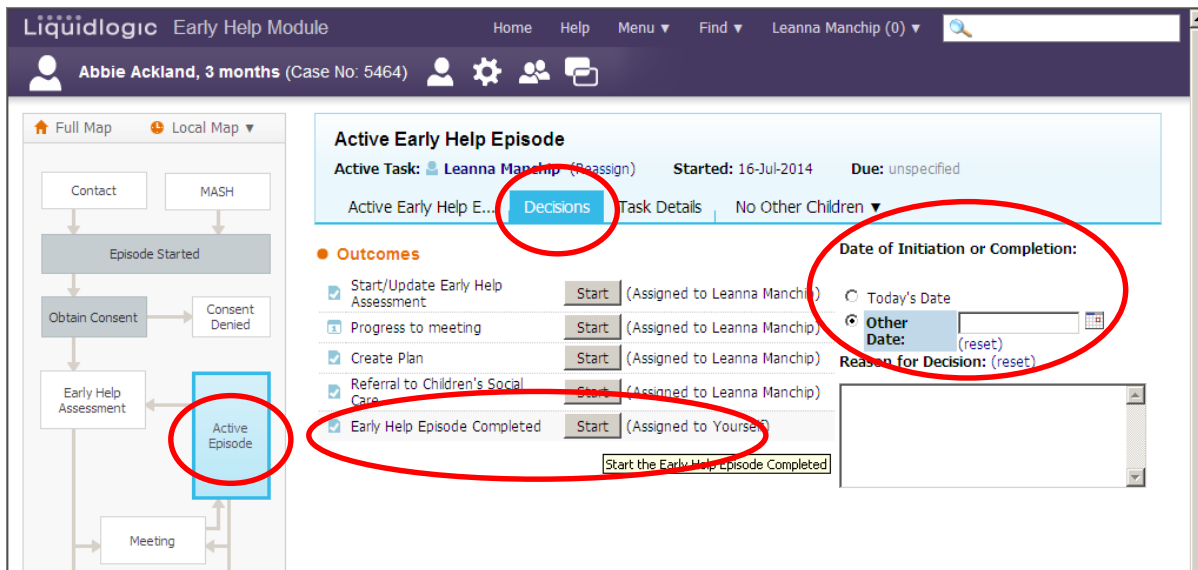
Liquidlogic Early Help Module Home Help Menu ▼ Find ▼ Leanna Manchip (0) ▼

Abbie Ackland, 3 months (Case No: 5464)

Full Map Local Map ▼

Contact
MASH
Episode Started
Obtain Consent
Consent Denied
Early Help Assessment
Active Episode
Meeting

Active Early Help Episode

Active Task: Leanna Manchip (Reassign) Started: 16-Jul-2014 Due: unspecified

Active Early Help E... Decisions Task Details No Other Children ▼

Outcomes

| | | |
|---|---|---|
| Start/Update Early Help Assessment | Start | (Assigned to Leanna Manchip) |
| Progress to meeting | Start | (Assigned to Leanna Manchip) |
| Create Plan | Start | (Assigned to Leanna Manchip) |
| Referral to Children's Social Care | Start | (Assigned to Leanna Manchip) |
| Early Help Episode Completed | Start | (Assigned to Yourself) |

Start the Early Help Episode Completed

Date of Initiation or Completion:

Today's Date
Other Date: (reset)

Reason for Decision: (reset)